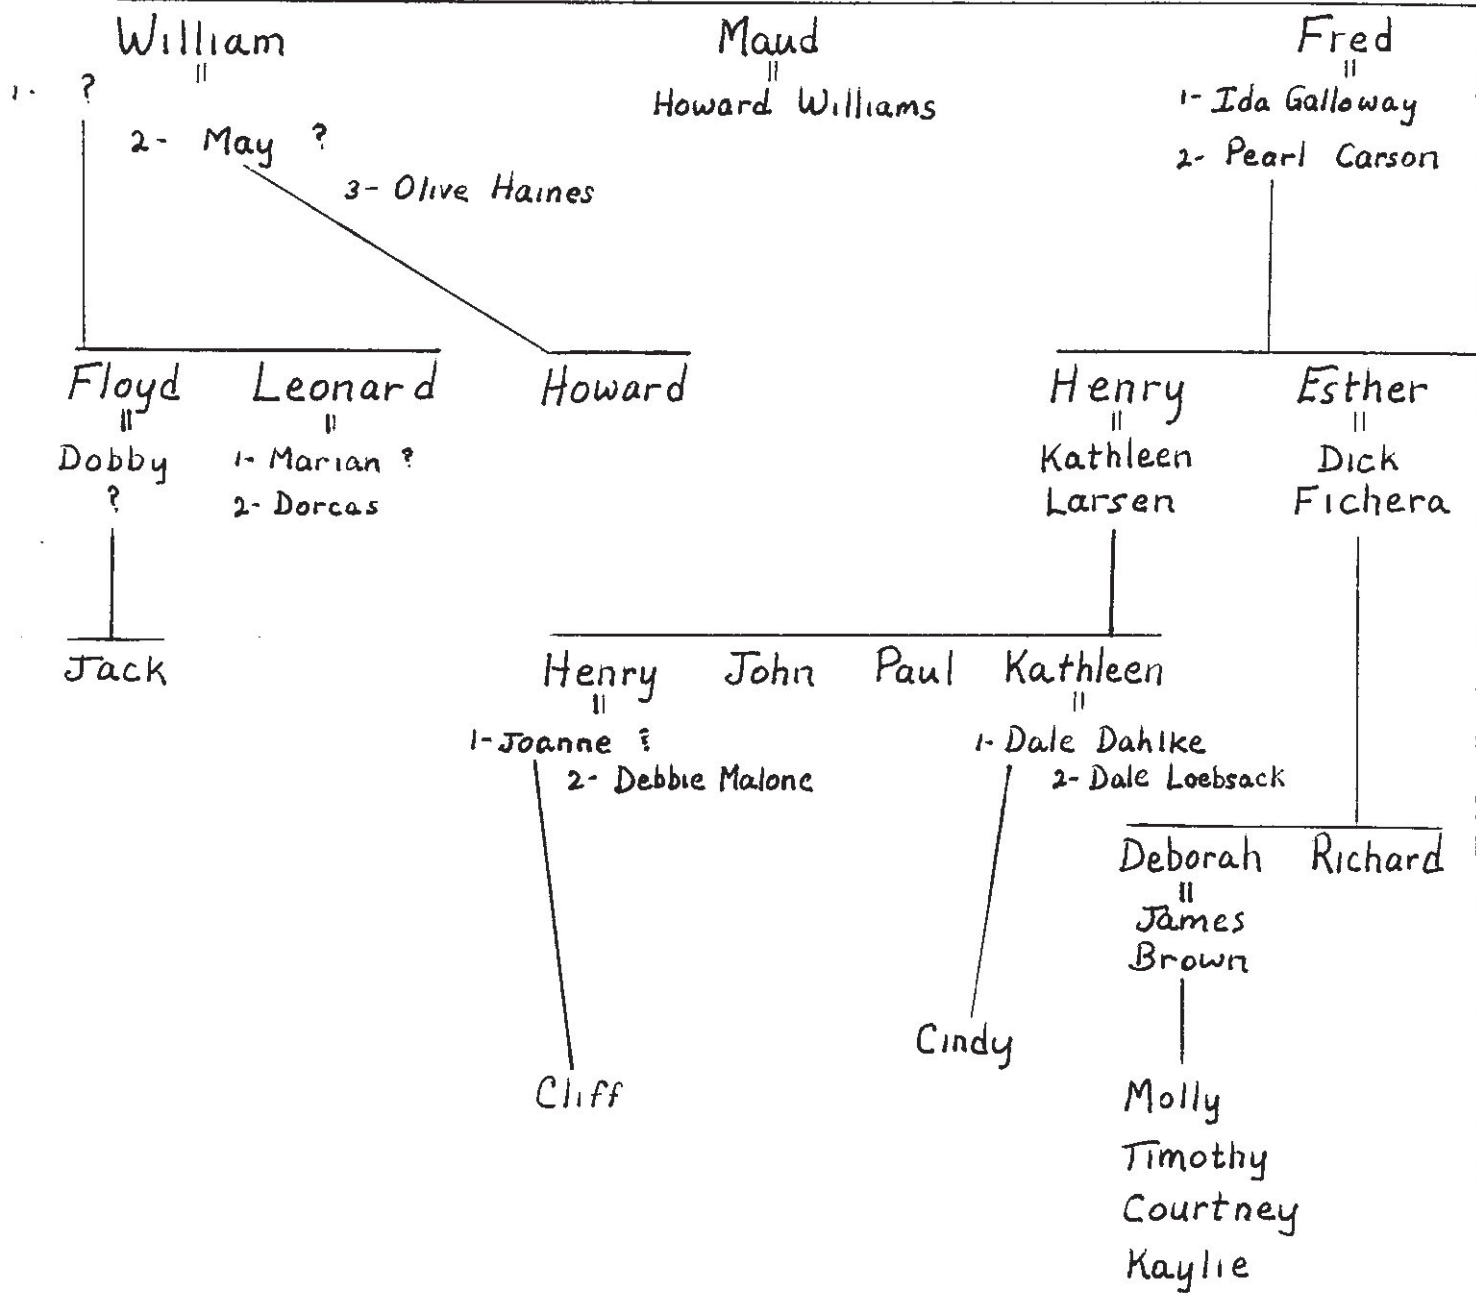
William
=
1. ?
2- May ?
3- Olive Haines

Maud
=
Howard Williams

Fred
=
1- Ida Galloway
2- Pearl Carson

Floyd
=
Dobby
?

Leonard
=
1- Marian ?
2- Dorcas

Howard

Henry
=
Kathleen Larsen

Esther
=
Dick Fichera

Jack

Henry
=
1-Joanne ?
2- Debbie Malone

John

Paul

Kathleen
=
1- Dale Dahlke
2- Dale Loebsack

Deborah
=
James Brown

Richard

Cliff

Cindy

Molly
Timothy
Courtney
Kaylie